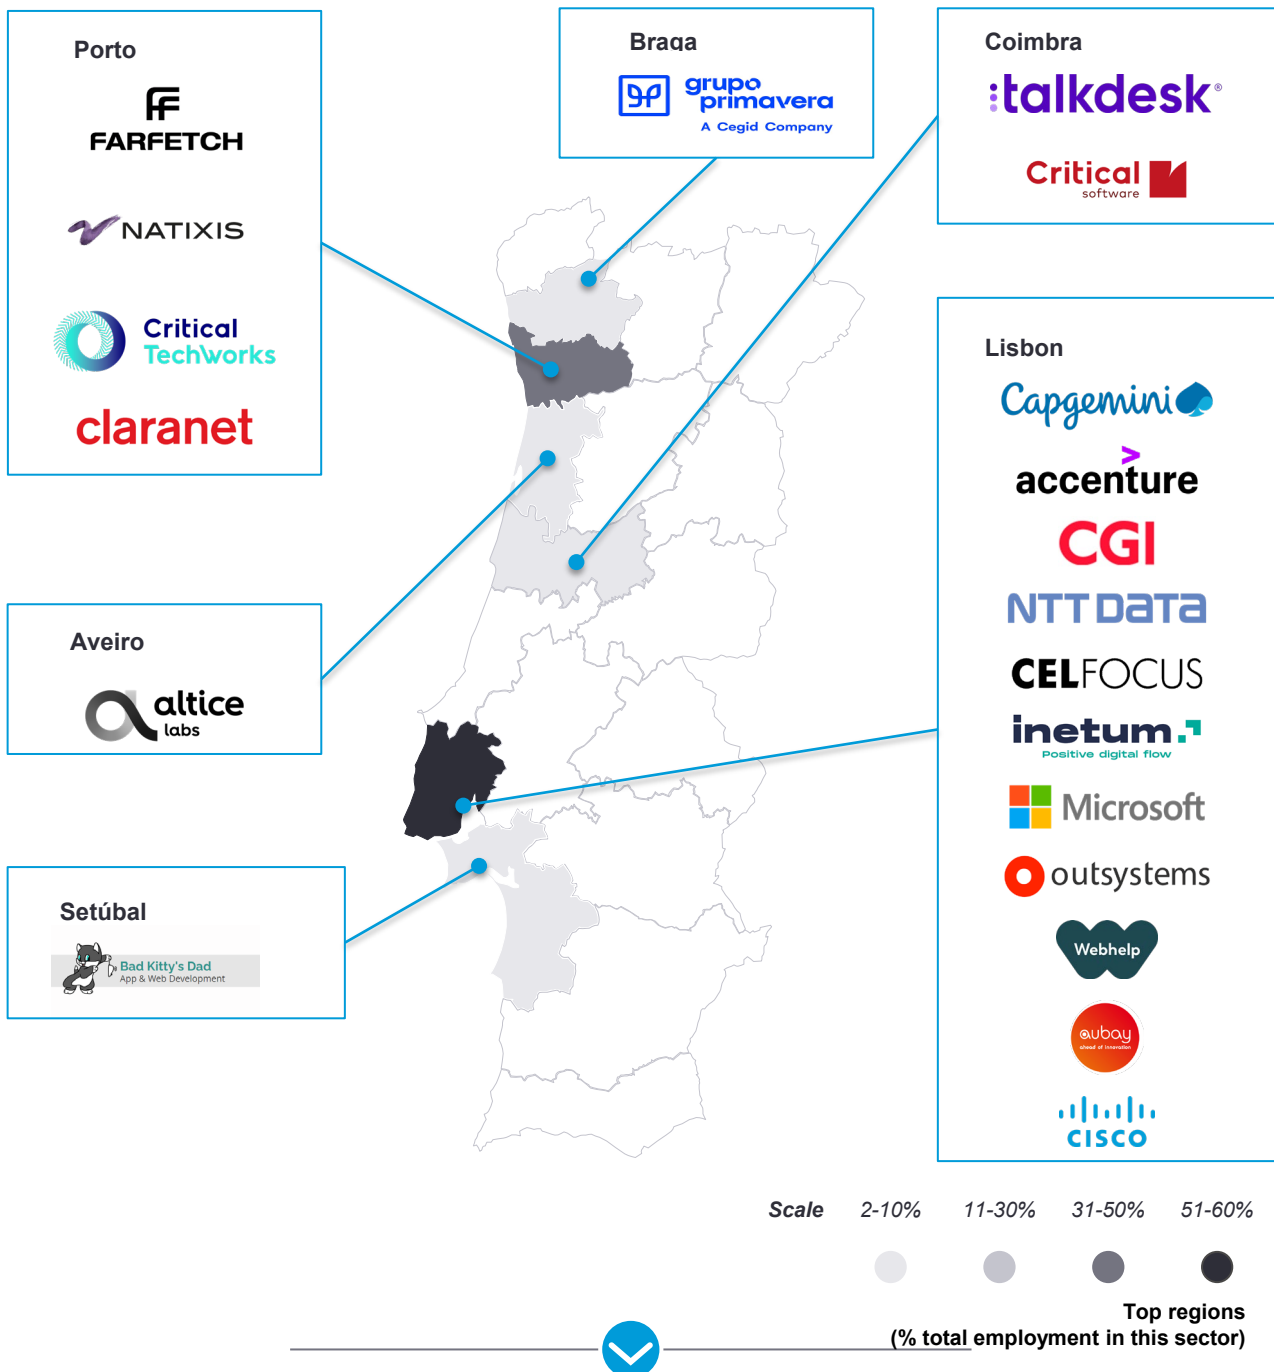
Porto

FARFETCH

NATIXIS

Critical TechWorks

claranet

Braga

grupo primavera
A Cegid Company

Coimbra

talkdesk

Critical software

Aveiro

altice labs

Setúbal

Bad Kitty's Dad
App & Web Development

Lisbon

Capgemini

accenture

CGI

NTT DATA

CELFOCUS

inetum
Positive digital flow

Microsoft

outsystems

Webhelp

aubay
ahead of innovation

cisco

Scale 2-10% 11-30% 31-50% 51-60%

Top regions
(% total employment in this sector)